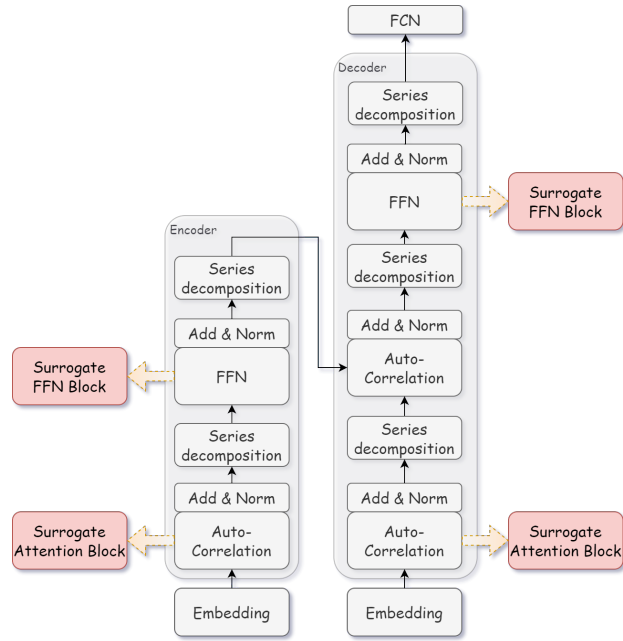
FCN

Decoder

Series decomposition

Add & Norm

FFN

Surrogate FFN Block

Series decomposition

Add & Norm

Auto-Correlation

Series decomposition

Add & Norm

Auto-Correlation

Surrogate Attention Block

Embedding

Encoder

Series decomposition

Add & Norm

Surrogate FFN Block

FFN

Series decomposition

Add & Norm

Surrogate Attention Block

Auto-Correlation

Embedding